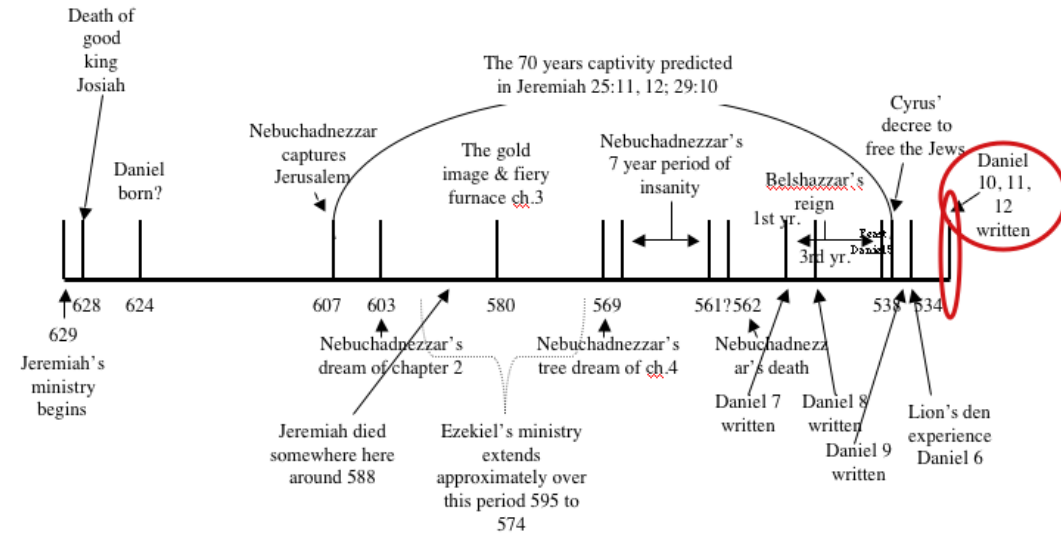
Death of good king Josiah

The 70 years captivity predicted in Jeremiah 25:11, 12; 29:10

Cyrus' decree to free the Jews

Daniel 10, 11, 12 written

Nebuchadnezzar captures Jerusalem

Daniel born?

The gold image & fiery furnace ch.3

Nebuchadnezzar's 7 year period of insanity

Belshazzar's reign

1st yr.

3rd yr.

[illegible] Daniel 5

628 624 607 603 580 569 561?562 538 534

629

Jeremiah's ministry begins

Nebuchadnezzar's dream of chapter 2

Nebuchadnezzar's tree dream of ch.4

Nebuchadnezzar's death

Jeremiah died somewhere here around 588

Ezekiel's ministry extends approximately over this period 595 to 574

Daniel 7 written

Daniel 8 written

Daniel 9 written

Lion's den experience Daniel 6